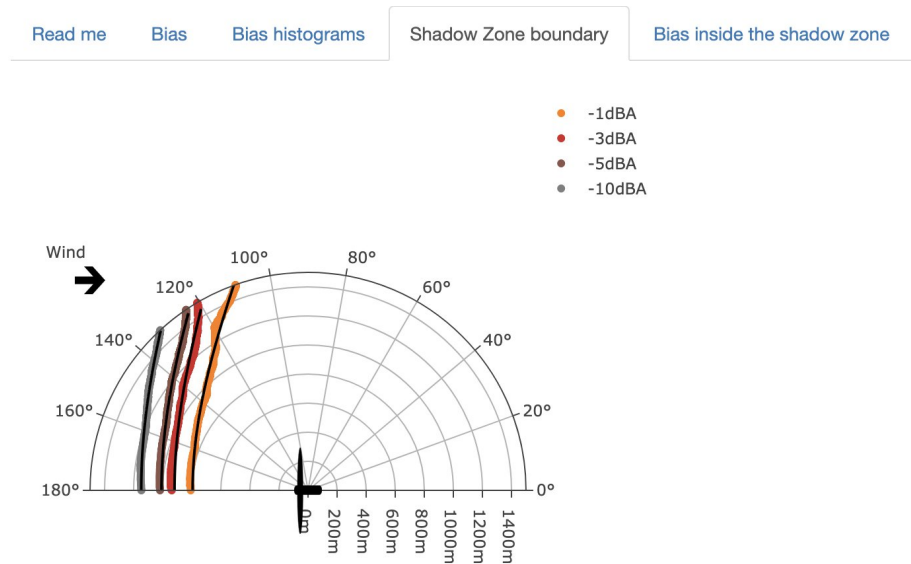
Read me | Bias | Bias histograms | Shadow Zone boundary | Bias inside the shadow zone

-1dBA
-3dBA
-5dBA
-10dBA

Wind

100°
80°
120°
60°
140°
40°
160°
20°
180°
0°
0m
200m
400m
600m
800m
1000m
1200m
1400m